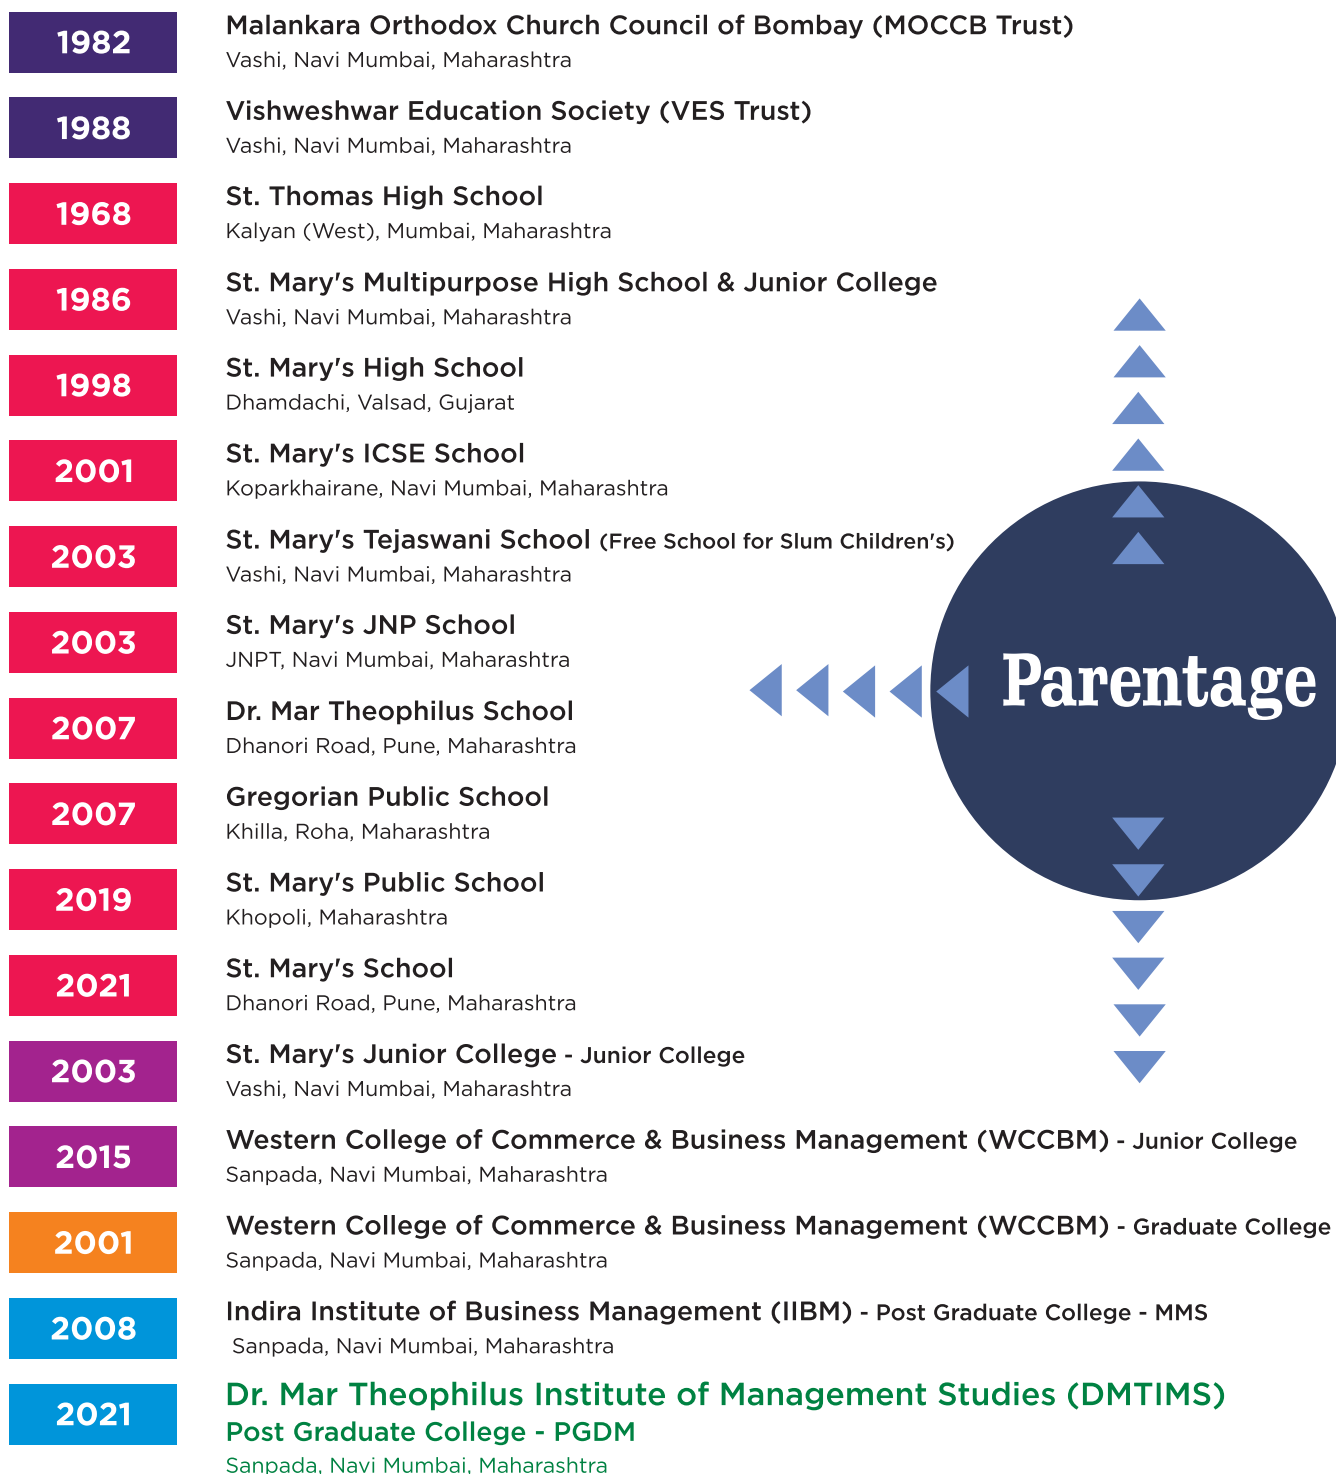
1982
Malankara Orthodox Church Council of Bombay (MOCCB Trust)
Vashi, Navi Mumbai, Maharashtra

1988
Vishweshwar Education Society (VES Trust)
Vashi, Navi Mumbai, Maharashtra

1968
St. Thomas High School
Kalyan (West), Mumbai, Maharashtra

1986
St. Mary's Multipurpose High School & Junior College
Vashi, Navi Mumbai, Maharashtra

1998
St. Mary's High School
Dhamdachi, Valsad, Gujarat

2001
St. Mary's ICSE School
Koparkhairane, Navi Mumbai, Maharashtra

2003
St. Mary's Tejaswani School (Free School for Slum Children's)
Vashi, Navi Mumbai, Maharashtra

2003
St. Mary's JNP School
JNPT, Navi Mumbai, Maharashtra

2007
Dr. Mar Theophilus School
Dhanori Road, Pune, Maharashtra

2007
Gregorian Public School
Khilla, Roha, Maharashtra

2019
St. Mary's Public School
Khopoli, Maharashtra

2021
St. Mary's School
Dhanori Road, Pune, Maharashtra

2003
St. Mary's Junior College - Junior College
Vashi, Navi Mumbai, Maharashtra

2015
Western College of Commerce & Business Management (WCCBM) - Junior College
Sanpada, Navi Mumbai, Maharashtra

2001
Western College of Commerce & Business Management (WCCBM) - Graduate College
Sanpada, Navi Mumbai, Maharashtra

2008
Indira Institute of Business Management (IIBM) - Post Graduate College - MMS
Sanpada, Navi Mumbai, Maharashtra

2021
Dr. Mar Theophilus Institute of Management Studies (DMTIMS)
Post Graduate College - PGDM
Sanpada, Navi Mumbai, Maharashtra

Parentage